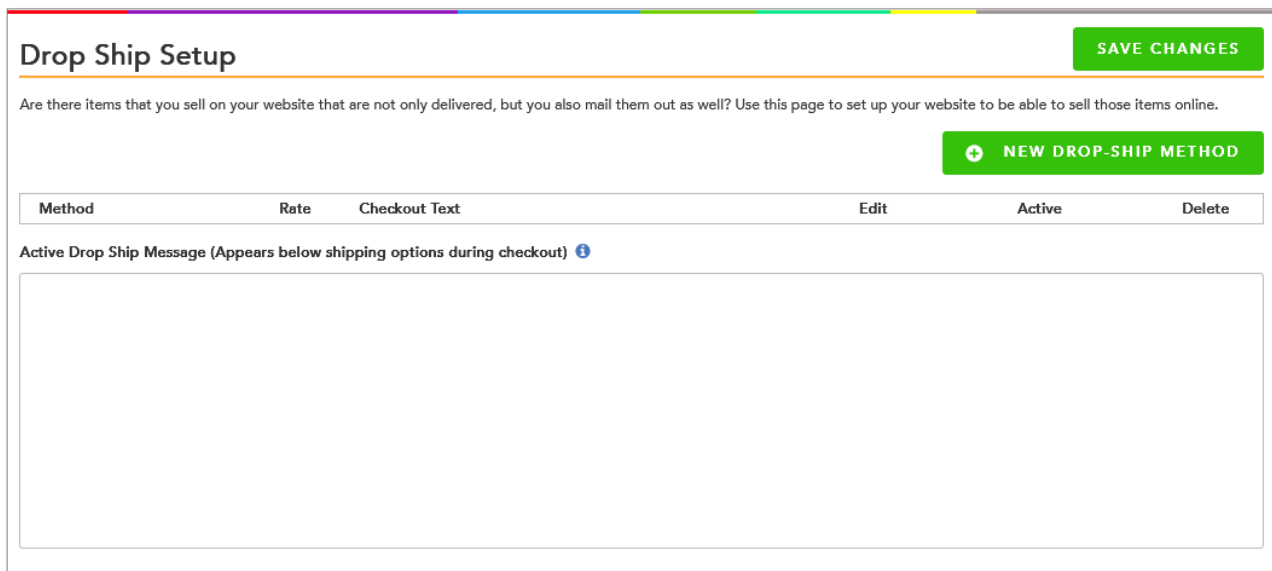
Drop Ship Setup

SAVE CHANGES

Are there items that you sell on your website that are not only delivered, but you also mail them out as well? Use this page to set up your website to be able to sell those items online.

NEW DROP-SHIP METHOD

| Method | Rate | Checkout Text | Edit | Active | Delete |
|---|---|---|---|---|---|

Active Drop Ship Message (Appears below shipping options during checkout)